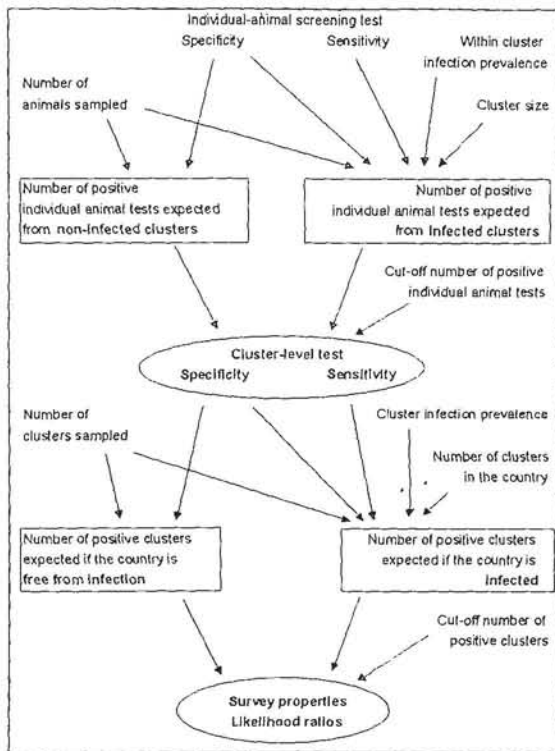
Individual-animal screening test

Specificity

Sensitivity

Within cluster infection prevalence

Number of animals sampled

Cluster size

Number of positive individual animal tests expected from non-infected clusters

Number of positive individual animal tests expected from infected clusters

Cut-off number of positive individual animal tests

Cluster-level test

Specificity

Sensitivity

Number of clusters sampled

Cluster infection prevalence

Number of clusters in the country

Number of positive clusters expected if the country is free from infection

Number of positive clusters expected if the country is infected

Cut-off number of positive clusters

Survey properties

Likelihood ratios